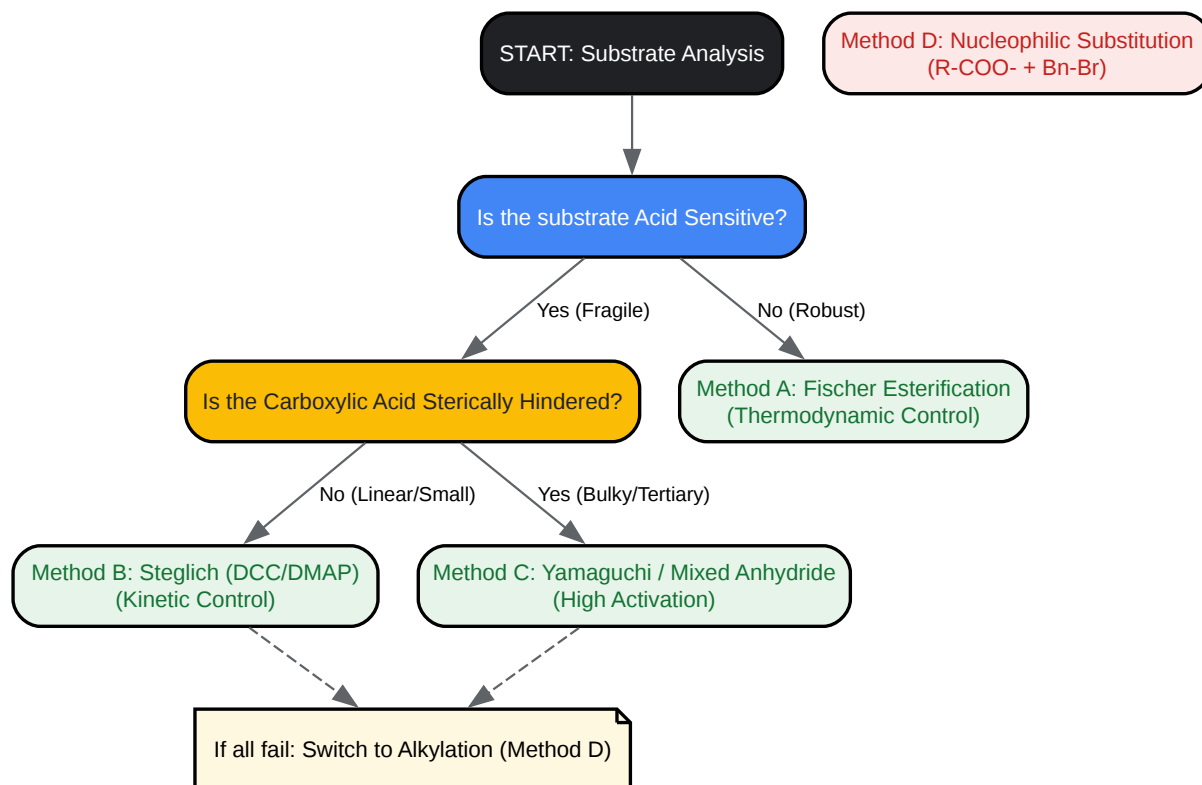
START: Substrate Analysis

Method D: Nucleophilic Substitution (R-COO- + Bn-Br)

Is the substrate Acid Sensitive?

Yes (Fragile)

No (Robust)

Is the Carboxylic Acid Sterically Hindered?

Method A: Fischer Esterification (Thermodynamic Control)

No (Linear/Small)

Yes (Bulky/Tertiary)

Method B: Steglich (DCC/DMAP) (Kinetic Control)

Method C: Yamaguchi / Mixed Anhydride (High Activation)

If all fail: Switch to Alkylation (Method D)